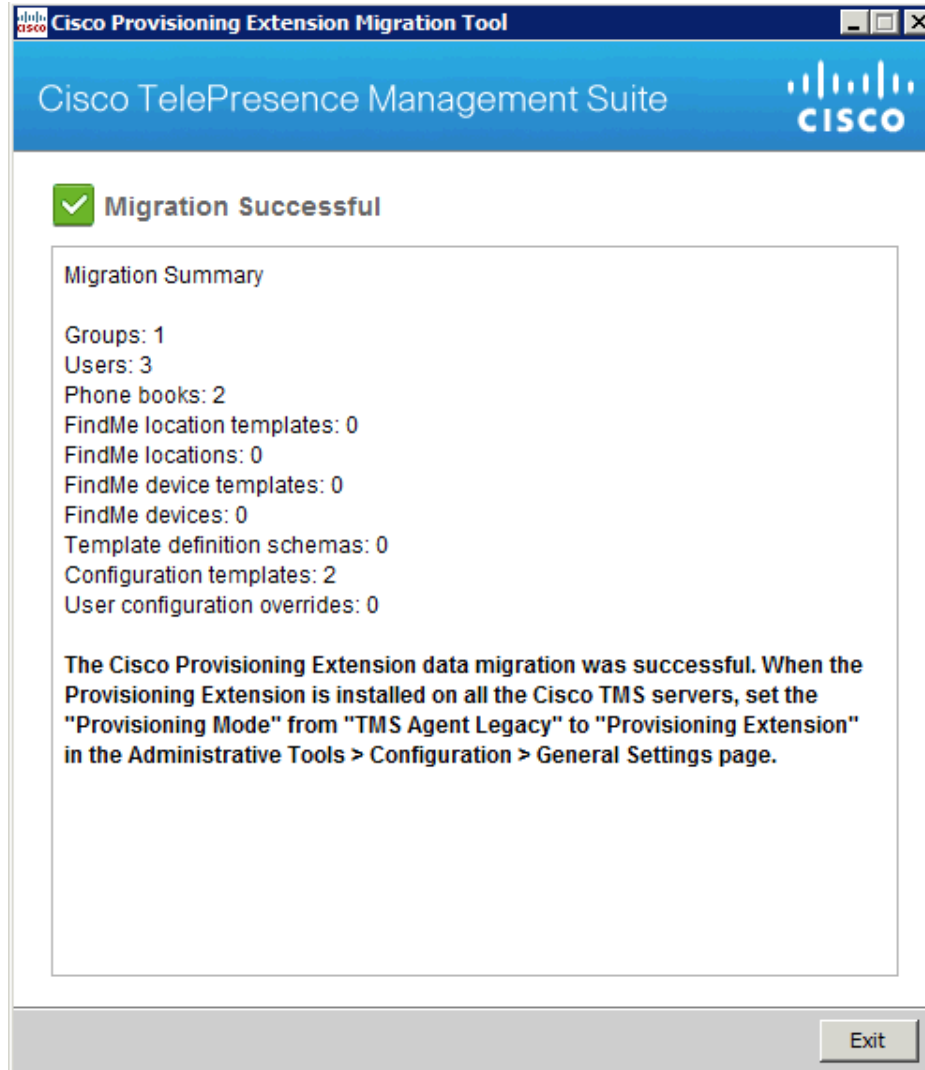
Cisco Provisioning Extension Migration Tool

Cisco TelePresence Management Suite

CISCO

Migration Successful

Migration Summary

Groups: 1
Users: 3
Phone books: 2
FindMe location templates: 0
FindMe locations: 0
FindMe device templates: 0
FindMe devices: 0
Template definition schemas: 0
Configuration templates: 2
User configuration overrides: 0

The Cisco Provisioning Extension data migration was successful. When the Provisioning Extension is installed on all the Cisco TMS servers, set the "Provisioning Mode" from "TMS Agent Legacy" to "Provisioning Extension" in the Administrative Tools > Configuration > General Settings page.

Exit